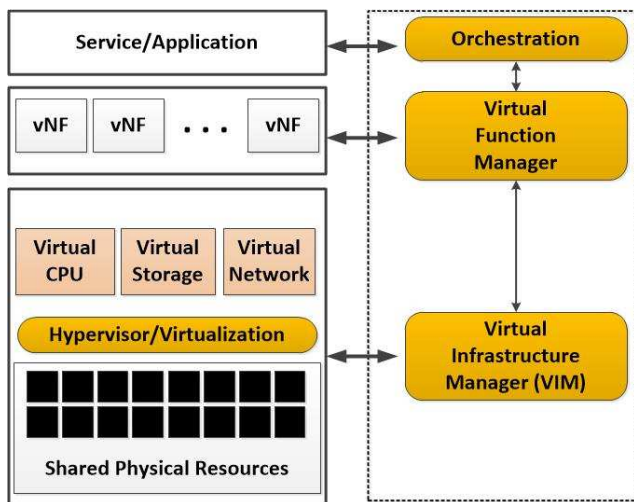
Service/Application

Orchestration

vNF

vNF

. . .

vNF

Virtual Function Manager

Virtual CPU

Virtual Storage

Virtual Network

Hypervisor/Virtualization

Virtual Infrastructure Manager (VIM)

Shared Physical Resources